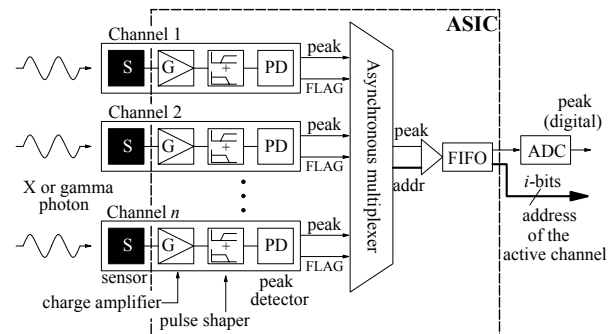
ASIC

Channel 1

S G + PD

peak

FLAG

Channel 2

S G + PD

peak

FLAG

X or gamma photon

Channel $n$

S G + PD

peak

FLAG

sensor

charge amplifier

pulse shaper

peak detector

Asynchronous multiplexer

peak

addr

FIFO

ADC

peak (digital)

$i$-bits

address of the active channel